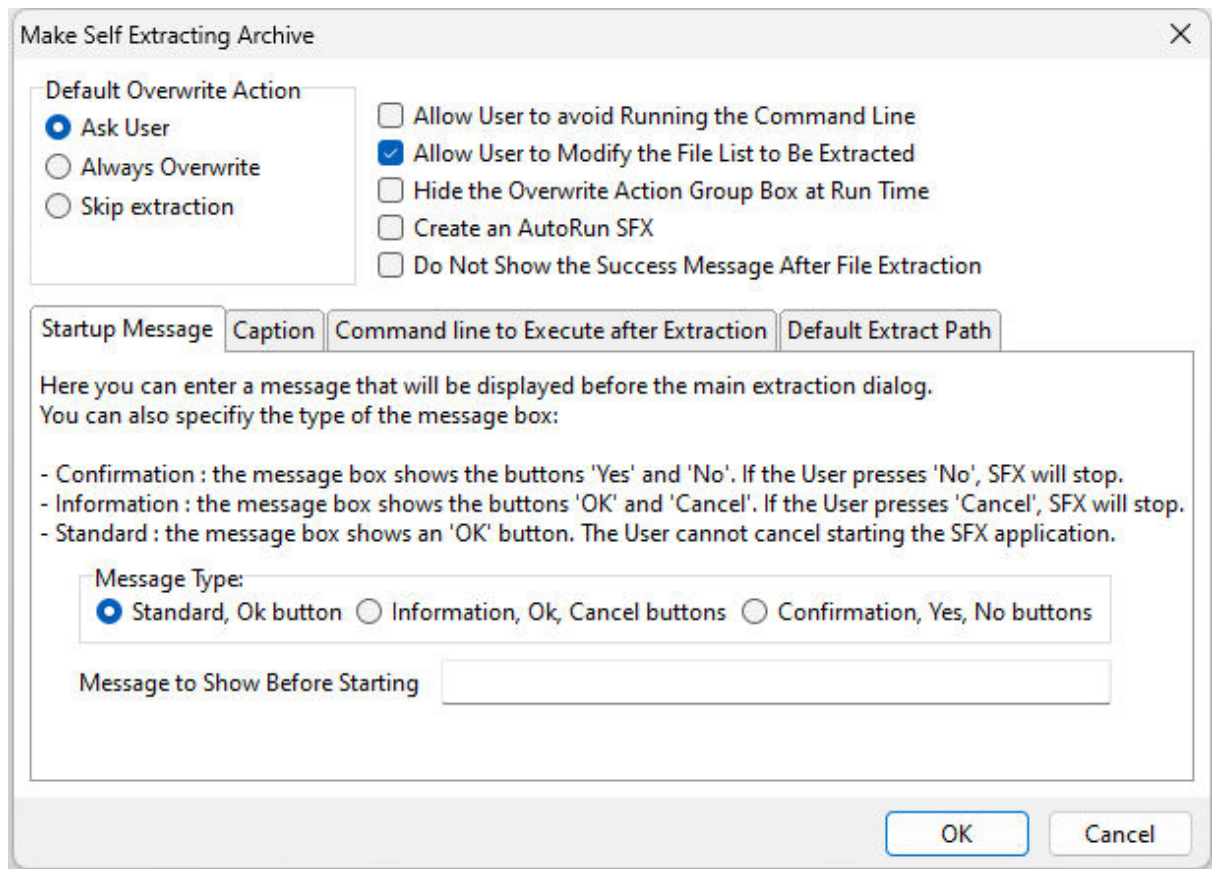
Make Self Extracting Archive

Default Overwrite Action
Ask User
Always Overwrite
Skip extraction

Allow User to avoid Running the Command Line
Allow User to Modify the File List to Be Extracted
Hide the Overwrite Action Group Box at Run Time
Create an AutoRun SFX
Do Not Show the Success Message After File Extraction

Startup Message | Caption | Command line to Execute after Extraction | Default Extract Path

Here you can enter a message that will be displayed before the main extraction dialog.
You can also specifiy the type of the message box:

- Confirmation : the message box shows the buttons 'Yes' and 'No'. If the User presses 'No', SFX will stop.
- Information : the message box shows the buttons 'OK' and 'Cancel'. If the User presses 'Cancel', SFX will stop.
- Standard : the message box shows an 'OK' button. The User cannot cancel starting the SFX application.

Message Type:
Standard, Ok button
Information, Ok, Cancel buttons
Confirmation, Yes, No buttons

Message to Show Before Starting

OK
Cancel